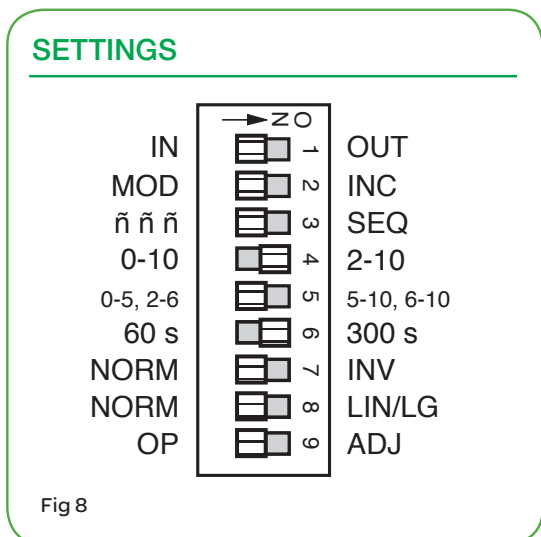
SETTINGS

ON

| | | |
|---|---|---|
| IN | 1 | OUT |
| MOD | 2 | INC |
| ñ ñ ñ | 3 | SEQ |
| 0-10 | 4 | 2-10 |
| 0-5, 2-6 | 5 | 5-10, 6-10 |
| 60 s | 6 | 300 s |
| NORM | 7 | INV |
| NORM | 8 | LIN/LG |
| OP | 9 | ADJ |

Fig 8